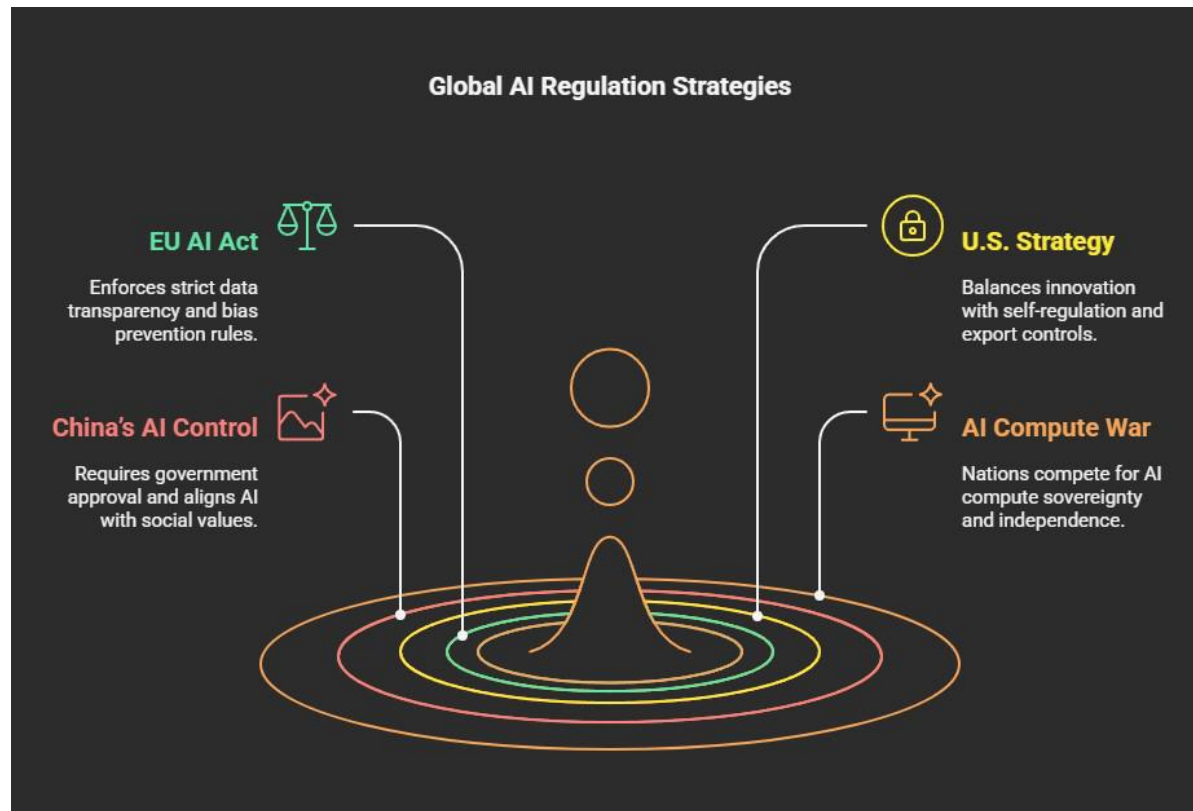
Global AI Regulation Strategies

EU AI Act

Enforces strict data transparency and bias prevention rules.

U.S. Strategy

Balances innovation with self-regulation and export controls.

China's AI Control

Requires government approval and aligns AI with social values.

AI Compute War

Nations compete for AI compute sovereignty and independence.